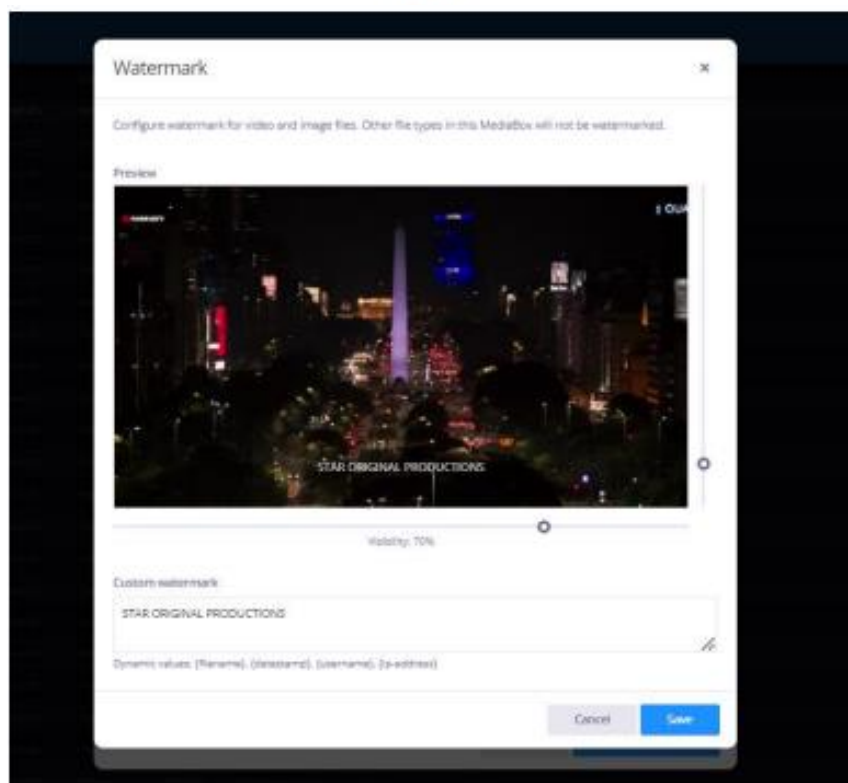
Watermark

×

Configure watermark for video and image files. Other file types in this MediaBox will not be watermarked.

Preview

STAR ORIGINAL PRODUCTIONS

Visibility: 70%

Custom watermark

STAR ORIGINAL PRODUCTIONS

Dynamic values: {filename}, {datestamp}, {username}, {ip-address}

Cancel

Save